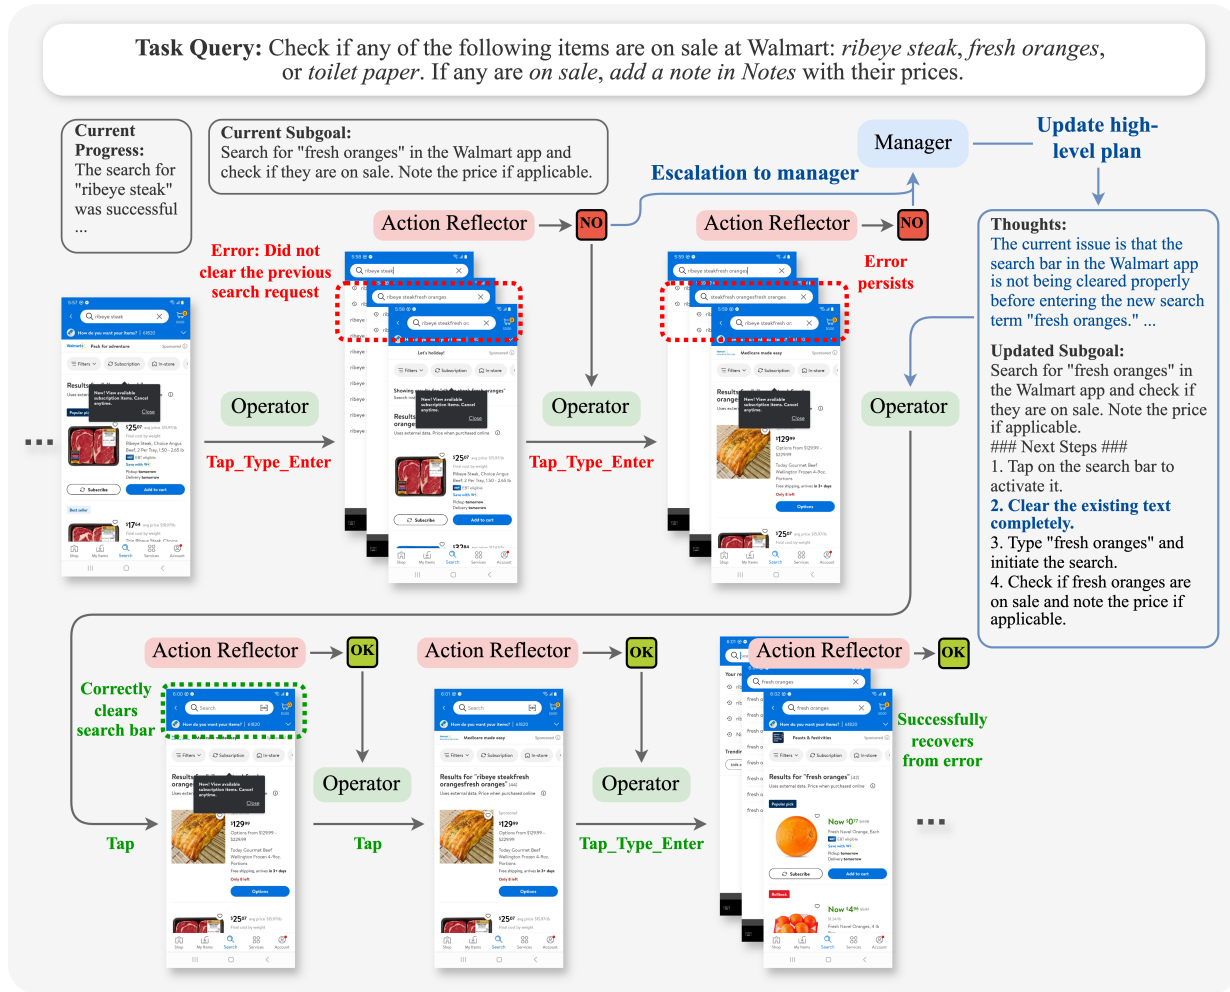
Task Query: Check if any of the following items are on sale at Walmart: ribeye steak, fresh oranges, or toilet paper. If any are on sale, add a note in Notes with their prices.

Current Progress: The search for "ribeye steak" was successful ...

Current Subgoal: Search for "fresh oranges" in the Walmart app and check if they are on sale. Note the price if applicable.

Manager

Update high-level plan

Escalation to manager

Action Reflector

NO

Action Reflector

NO

Error: Did not clear the previous search request

Error persists

Thoughts:
The current issue is that the search bar in the Walmart app is not being cleared properly before entering the new search term "fresh oranges." ...

Updated Subgoal:
Search for "fresh oranges" in the Walmart app and check if they are on sale. Note the price if applicable.
### Next Steps ###
1. Tap on the search bar to activate it.
2. Clear the existing text completely.
3. Type "fresh oranges" and initiate the search.
4. Check if fresh oranges are on sale and note the price if applicable.

...

Operator

Tap_Type_Enter

Operator

Tap_Type_Enter

Operator

Action Reflector

OK

Action Reflector

OK

Action Reflector

OK

Correctly clears search bar

Operator

Operator

Successfully recovers from error

Tap

Tap

Tap_Type_Enter

...